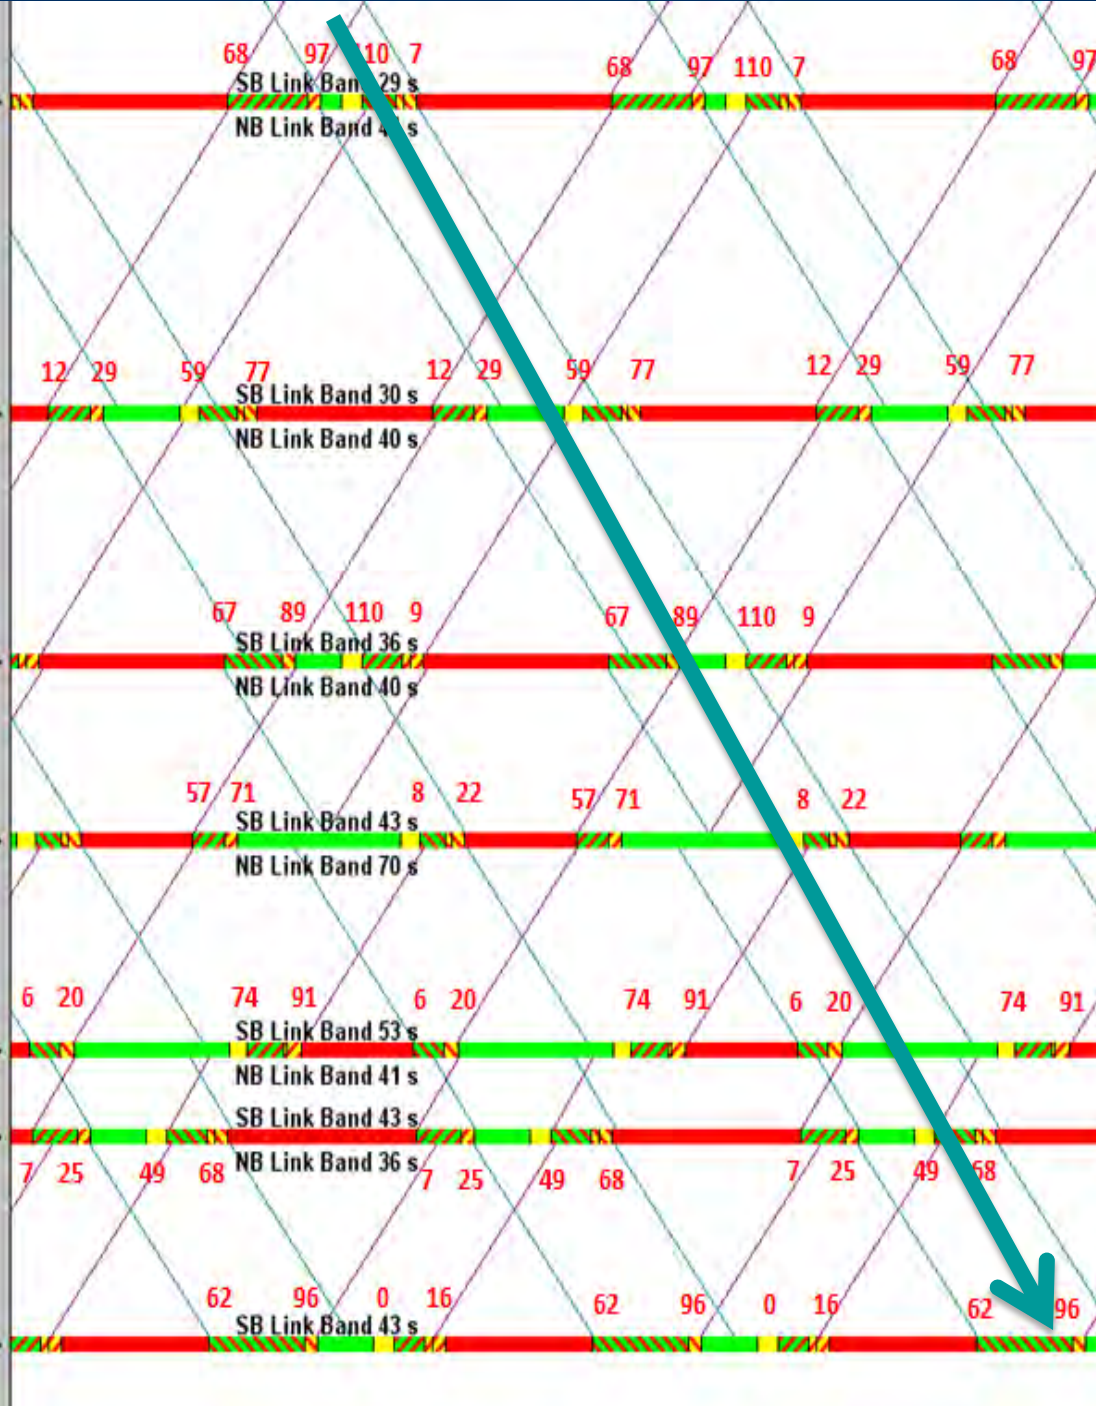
68 97 110 7
SB Link Ban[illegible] 29 s
NB Link Band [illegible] s
68 97 110 7
68 97

12 29 59 77
SB Link Band 30 s
NB Link Band 40 s
12 29 59 77
12 29 59 77

67 89 110 9
SB Link Band 36 s
NB Link Band 40 s
67 89 110 9

57 71 8 22
SB Link Band 43 s
NB Link Band 70 s
57 71 8 22

6 20 74 91 6 20
SB Link Band 53 s
NB Link Band 41 s
74 91 6 20 74 91

SB Link Band 43 s
7 25 49 68
NB Link Band 36 s
7 25 49 68
7 25 49 68

62 96 0 16
SB Link Band 43 s
62 96 0 16 62 96